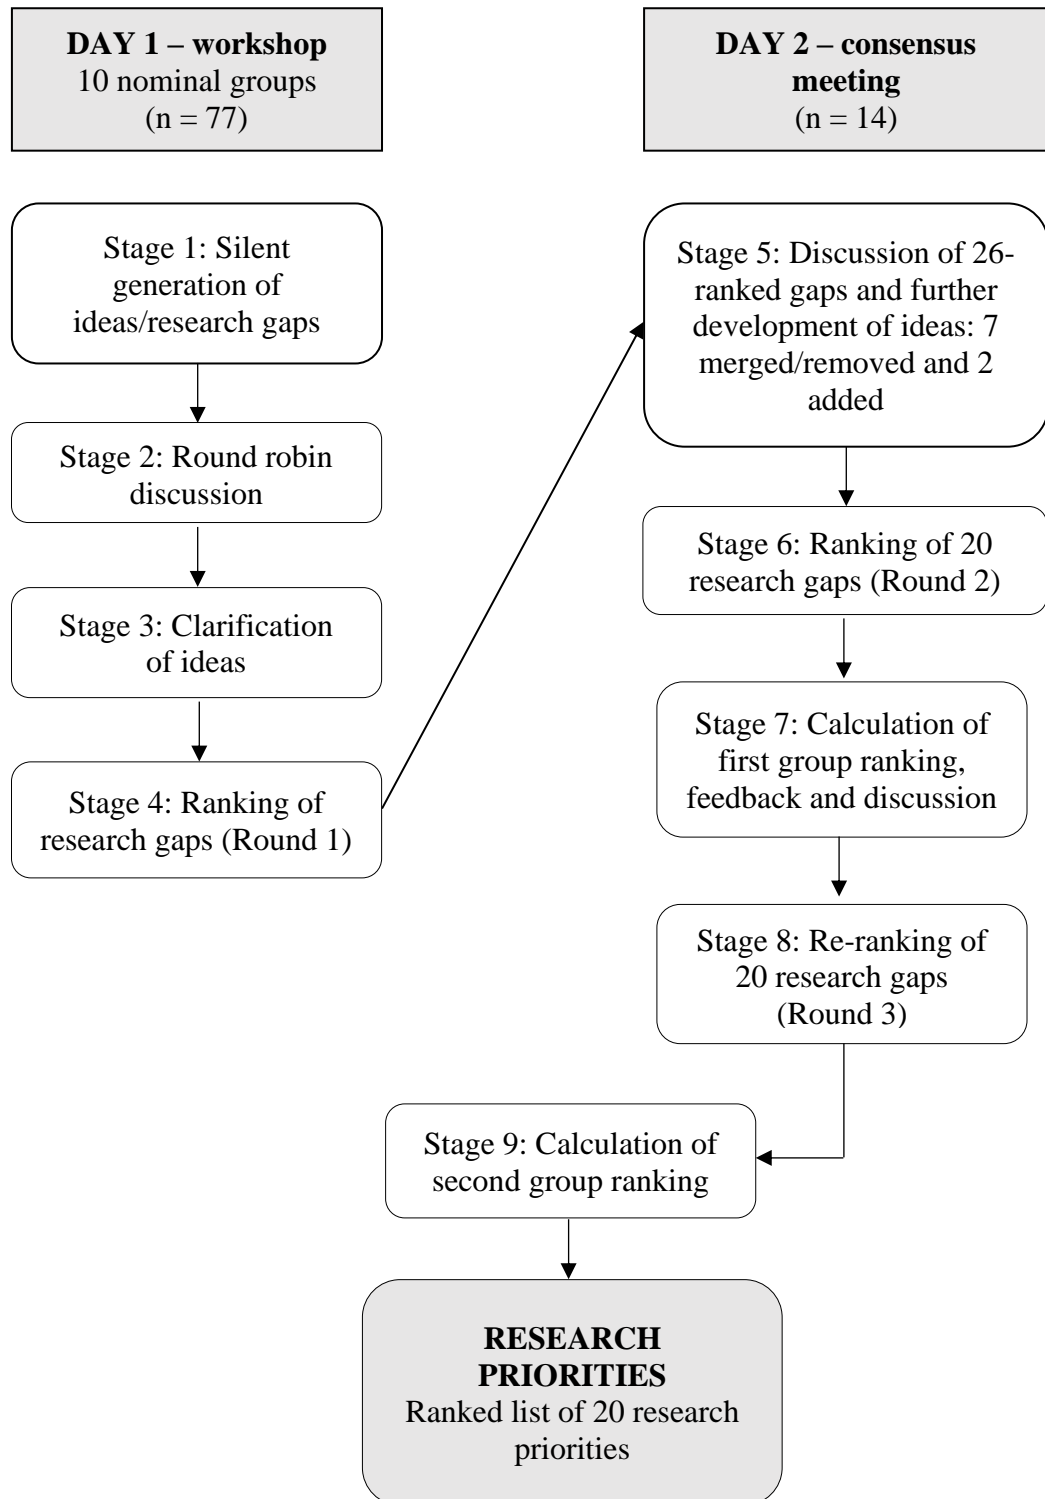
**DAY 1 – workshop**
10 nominal groups
(n = 77)

**DAY 2 – consensus meeting**
(n = 14)

Stage 1: Silent generation of ideas/research gaps

Stage 2: Round robin discussion

Stage 3: Clarification of ideas

Stage 4: Ranking of research gaps (Round 1)

Stage 5: Discussion of 26-ranked gaps and further development of ideas: 7 merged/removed and 2 added

Stage 6: Ranking of 20 research gaps (Round 2)

Stage 7: Calculation of first group ranking, feedback and discussion

Stage 8: Re-ranking of 20 research gaps (Round 3)

Stage 9: Calculation of second group ranking

**RESEARCH PRIORITIES**
Ranked list of 20 research priorities